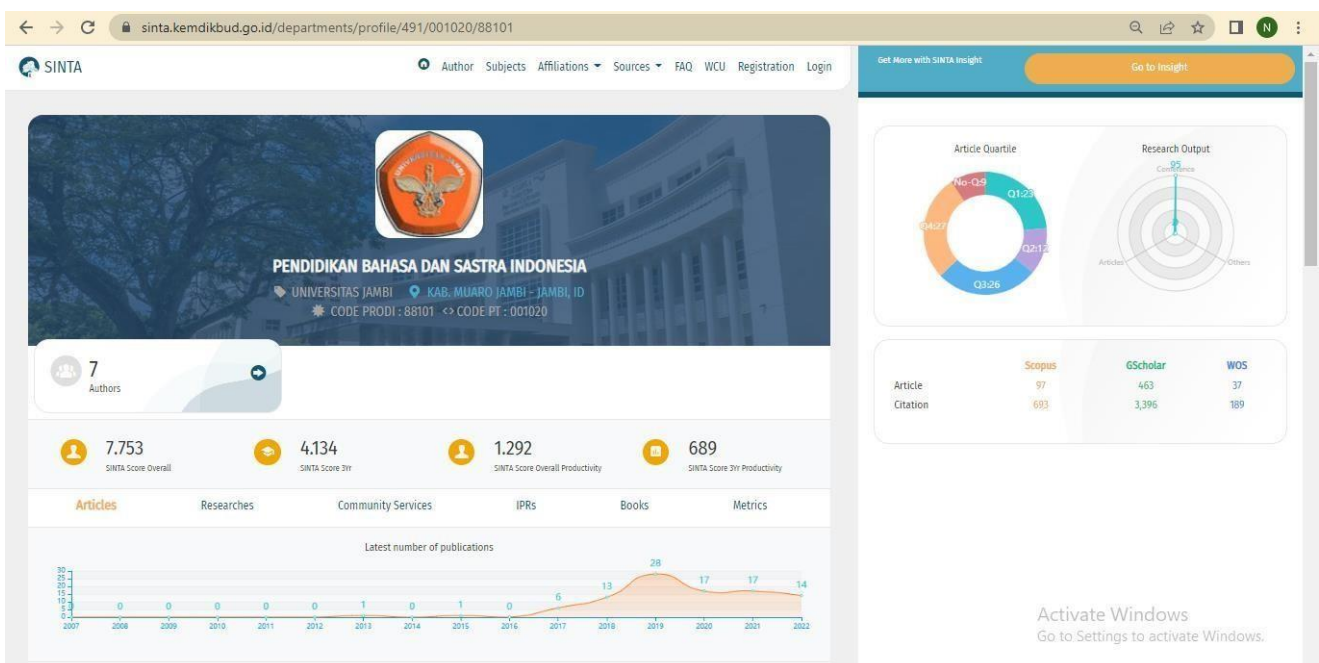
sinta.kemdikbud.go.id/departments/profile/491/001020/88101

SINTA

Author Subjects Affiliations Sources FAQ WCU Registration Login

Get More with SINTA Insight

Go to Insight

PENDIDIKAN BAHASA DAN SASTRA INDONESIA

UNIVERSITAS JAMBI KAB. MUARO JAMBI - JAMBI, ID

CODE PRODI : 88101 <> CODE PT : 001020

7
Authors

Article Quartile

No-Q:9
Q1:23
Q4:27
Q2:12
Q3:26

Research Output

95
Conference
Articles
Others

| | Scopus | GScholar | WOS |
|---|---|---|---|
| Article | 97 | 463 | 37 |
| Citation | 693 | 3,396 | 189 |

7.753
SINTA Score Overall

4.134
SINTA Score 3Yr

1.292
SINTA Score Overall Productivity

689
SINTA Score 3Yr Productivity

Articles Researches Community Services IPRs Books Metrics

Latest number of publications

30
25
20
15
10
5
0

0 0 0 0 0 0 1 0 1 0 6 13 28 17 17 14

2007 2008 2009 2010 2011 2012 2013 2014 2015 2016 2017 2018 2019 2020 2021 2022

Activate Windows
Go to Settings to activate Windows.